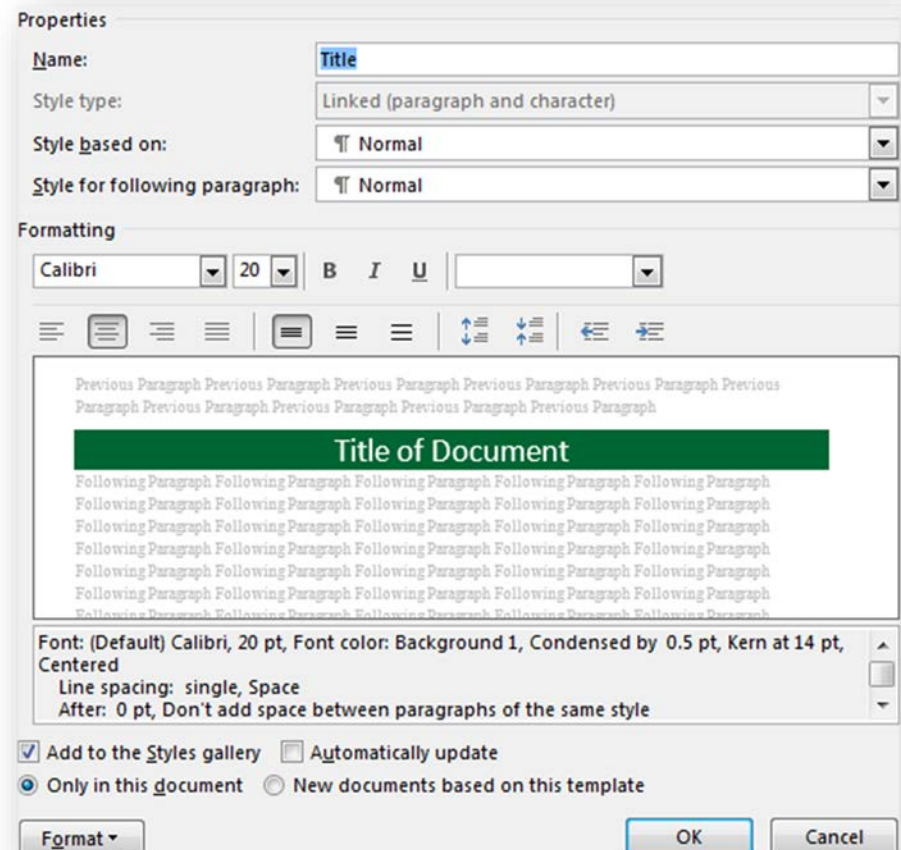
Properties

Name: Title

Style type: Linked (paragraph and character)

Style based on: ¶ Normal

Style for following paragraph: ¶ Normal

Formatting

Calibri 20 B I U

Previous Paragraph Previous Paragraph Previous Paragraph Previous Paragraph Previous Paragraph Previous Paragraph Previous Paragraph Previous Paragraph Previous Paragraph Previous Paragraph

Title of Document

Following Paragraph Following Paragraph Following Paragraph Following Paragraph Following Paragraph Following Paragraph Following Paragraph Following Paragraph Following Paragraph Following Paragraph Following Paragraph Following Paragraph Following Paragraph Following Paragraph Following Paragraph Following Paragraph Following Paragraph Following Paragraph Following Paragraph Following Paragraph Following Paragraph Following Paragraph Following Paragraph Following Paragraph Following Paragraph Following Paragraph Following Paragraph Following Paragraph Following Paragraph Following Paragraph Following Paragraph Following Paragraph Following Paragraph Following Paragraph Following Paragraph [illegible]

Font: (Default) Calibri, 20 pt, Font color: Background 1, Condensed by 0.5 pt, Kern at 14 pt, Centered
Line spacing: single, Space
After: 0 pt, Don't add space between paragraphs of the same style

Add to the Styles gallery Automatically update

Only in this document New documents based on this template

Format ▾ OK Cancel